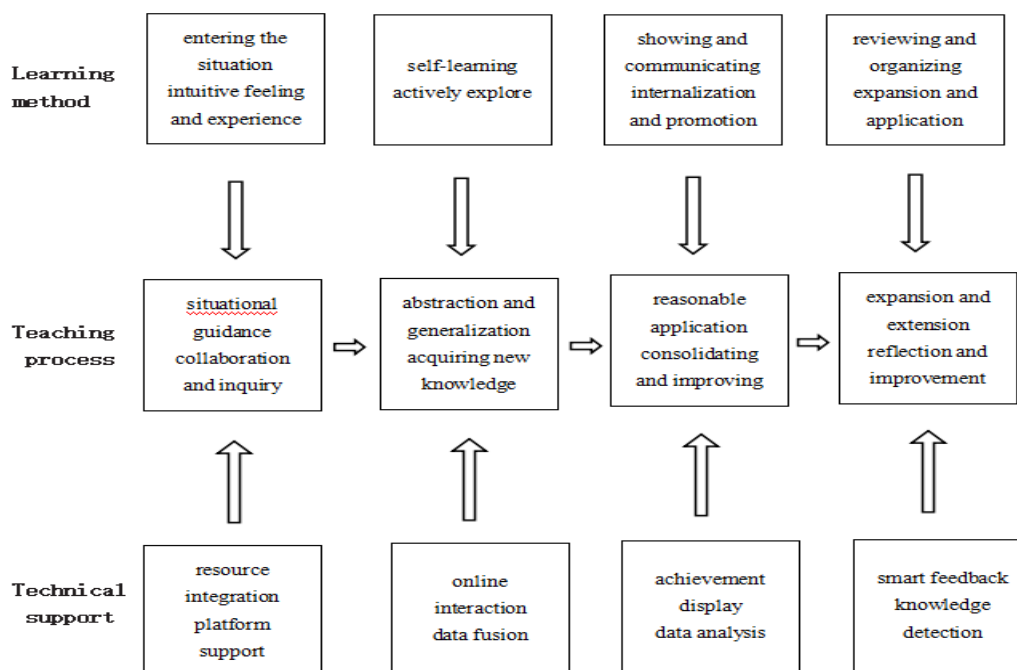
Learning method

entering the situation intuitive feeling and experience

self-learning actively explore

showing and communicating internalization and promotion

reviewing and organizing expansion and application

Teaching process

situational guidance collaboration and inquiry

abstraction and generalization acquiring new knowledge

reasonable application consolidating and improving

expansion and extension reflection and improvement

Technical support

resource integration platform support

online interaction data fusion

achievement display data analysis

smart feedback knowledge detection